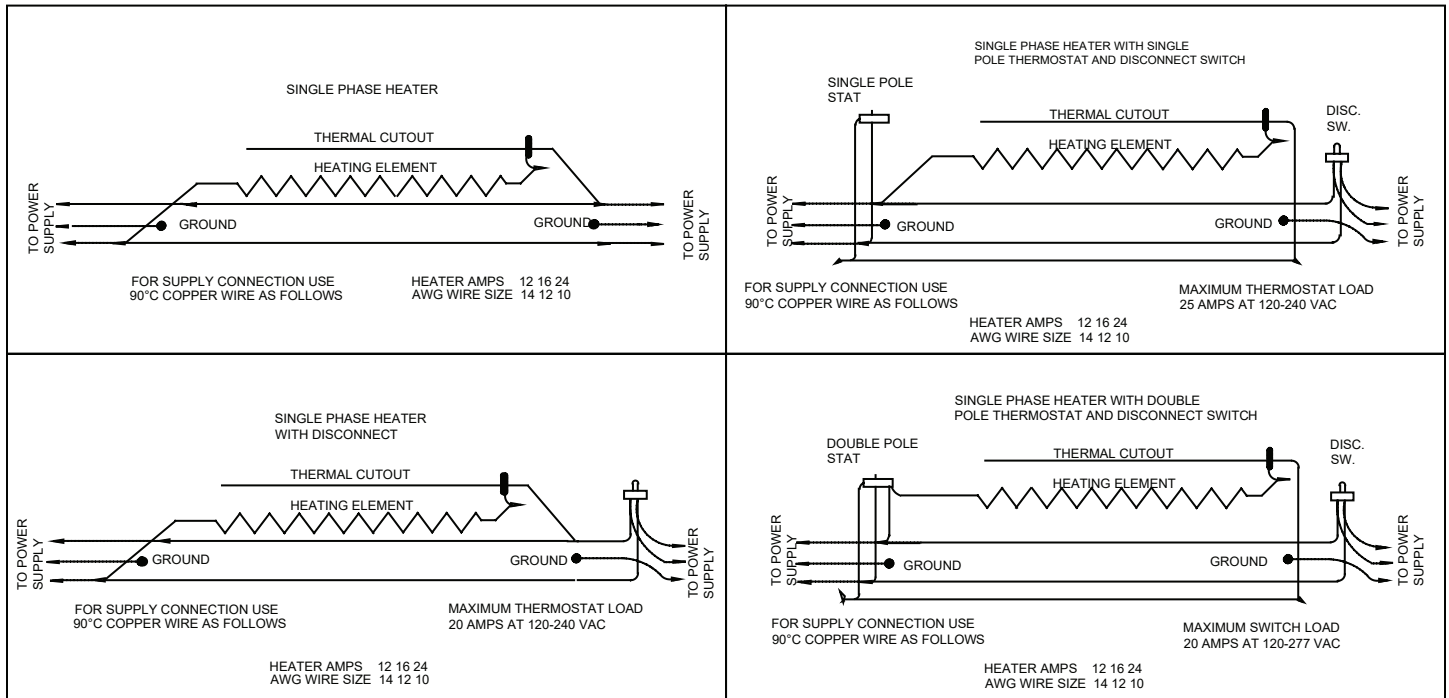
SINGLE PHASE HEATER

THERMAL CUTOUT

HEATING ELEMENT

TO POWER SUPPLY

GROUND

GROUND

TO POWER SUPPLY

FOR SUPPLY CONNECTION USE 90°C COPPER WIRE AS FOLLOWS

HEATER AMPS 12 16 24
AWG WIRE SIZE 14 12 10

SINGLE PHASE HEATER WITH SINGLE POLE THERMOSTAT AND DISCONNECT SWITCH

SINGLE POLE STAT

THERMAL CUTOUT

DISC. SW.

HEATING ELEMENT

TO POWER SUPPLY

GROUND

GROUND

TO POWER SUPPLY

FOR SUPPLY CONNECTION USE 90°C COPPER WIRE AS FOLLOWS

MAXIMUM THERMOSTAT LOAD 25 AMPS AT 120-240 VAC

HEATER AMPS 12 16 24
AWG WIRE SIZE 14 12 10

SINGLE PHASE HEATER WITH DISCONNECT

THERMAL CUTOUT

HEATING ELEMENT

TO POWER SUPPLY

GROUND

GROUND

TO POWER SUPPLY

TO POWER SUPPLY

FOR SUPPLY CONNECTION USE 90°C COPPER WIRE AS FOLLOWS

MAXIMUM THERMOSTAT LOAD 20 AMPS AT 120-240 VAC

HEATER AMPS 12 16 24
AWG WIRE SIZE 14 12 10

SINGLE PHASE HEATER WITH DOUBLE POLE THERMOSTAT AND DISCONNECT SWITCH

DOUBLE POLE STAT

THERMAL CUTOUT

DISC. SW.

HEATING ELEMENT

TO POWER SUPPLY

GROUND

GROUND

TO POWER SUPPLY

FOR SUPPLY CONNECTION USE 90°C COPPER WIRE AS FOLLOWS

MAXIMUM SWITCH LOAD 20 AMPS AT 120-277 VAC

HEATER AMPS 12 16 24
AWG WIRE SIZE 14 12 10